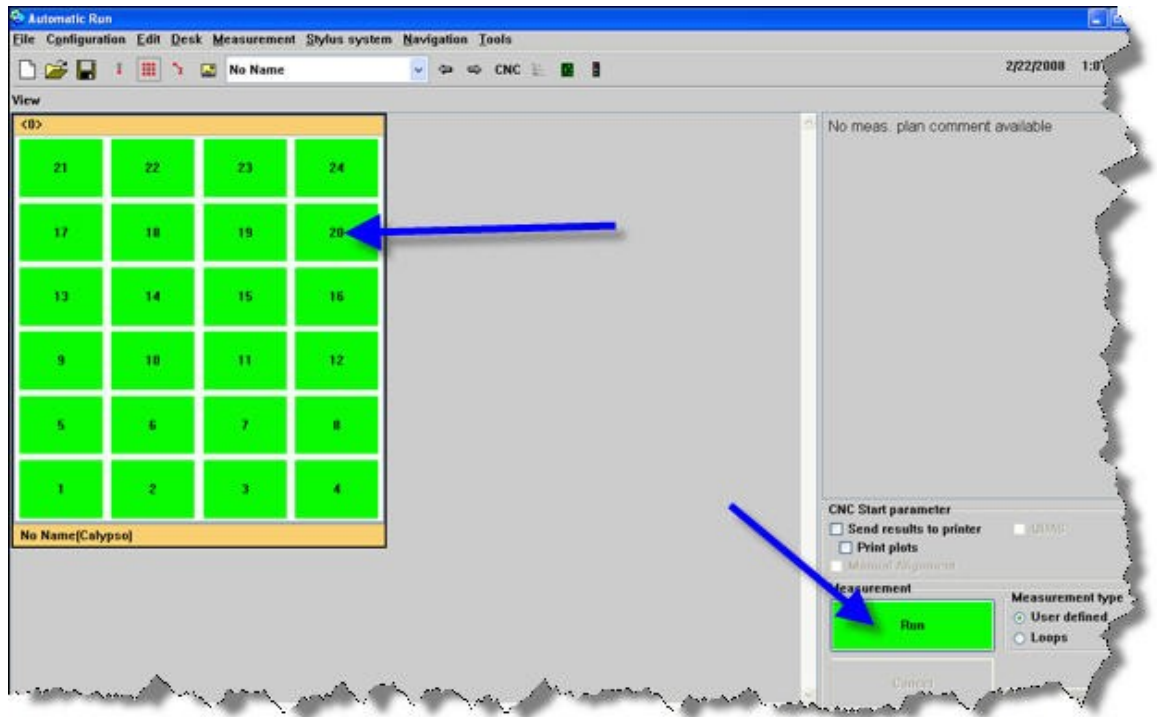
Automatic Run

File Configuration Edit Desk Measurement Stylus system Navigation Tools

No Name

CNC

2/22/2008 1:0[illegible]

View

<0>

| 21 | 22 | 23 | 24 |
|---|---|---|---|
| 17 | 18 | 19 | 20 |
| 13 | 14 | 15 | 16 |
| 9 | 10 | 11 | 12 |
| 5 | 6 | 7 | 8 |
| 1 | 2 | 3 | 4 |

No Name[Calypso]

No meas. plan comment available

CNC Start parameter
Send results to printer
Print plots
Manual Alignment
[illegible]

Measurement
Run
Cancel

Measurement type
User defined
Loops